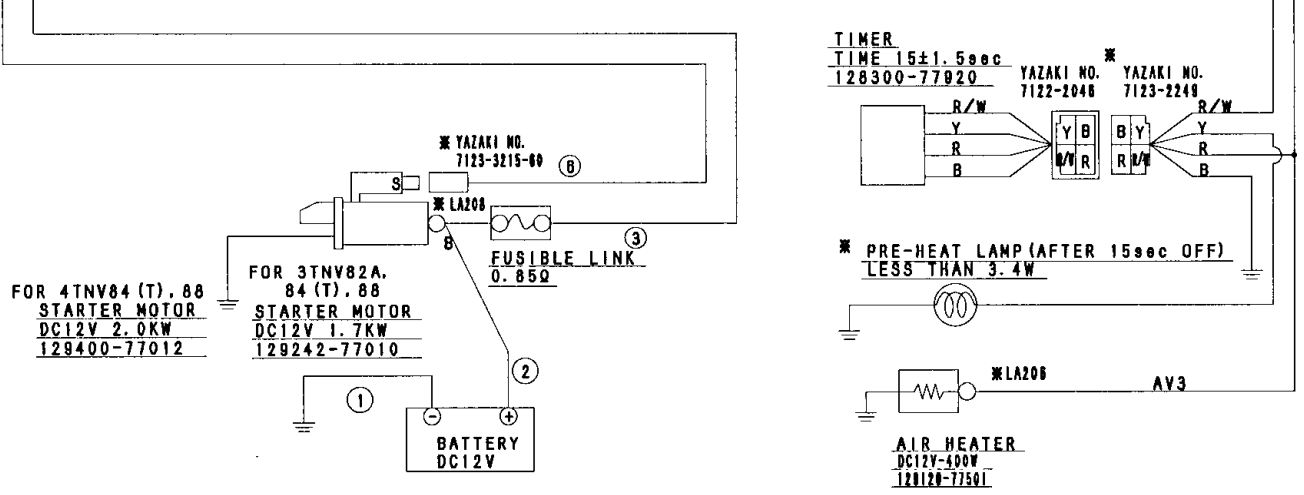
TIMER
TIME 15±1.5sec
128300-77920

YAZAKI NO.
7122-2048

※
YAZAKI NO.
7123-2249

R/W
Y
R
B

Y B
R/W R

B Y
R R/W

R/W
Y
R
B

※ YAZAKI NO.
7123-3215-60
⑥

S

※ LA206

B

FUSIBLE LINK
0.85Ω
③

※ PRE-HEAT LAMP(AFTER 15sec OFF)
LESS THAN 3.4W

FOR 4TNV84(T),88
STARTER MOTOR
DC12V 2.0KW
129400-77012

FOR 3TNV82A,
84(T),88
STARTER MOTOR
DC12V 1.7KW
129242-77010

②

①

BATTERY
DC12V

※ LA206

AV3

AIR HEATER
DC12V-400W
129120-77501